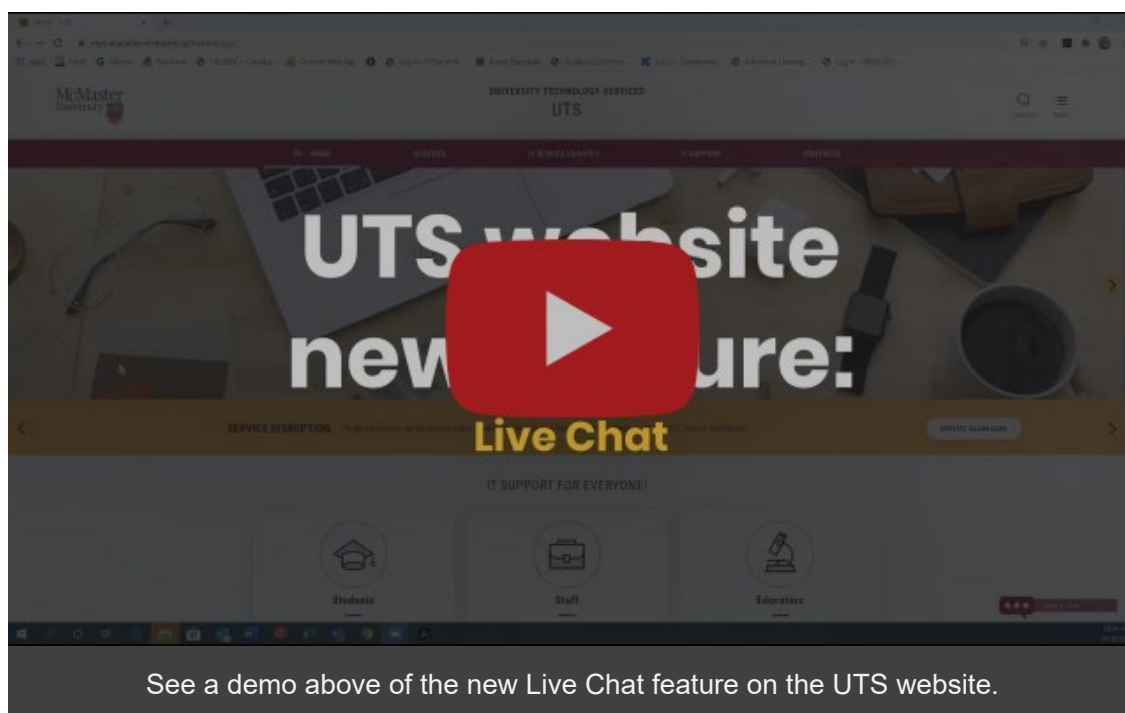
McMaster University

UNIVERSITY TECHNOLOGY SERVICES
UTS

HOME SERVICES IT SERVICE UPDATES IT SUPPORT CONTACTS

UTS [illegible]site

new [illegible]ure:

Live Chat

SERVICE DISRUPTION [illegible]

SERVICE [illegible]

IT SUPPORT FOR EVERYONE!

Students

Staff

Educators

See a demo above of the new Live Chat feature on the UTS website.